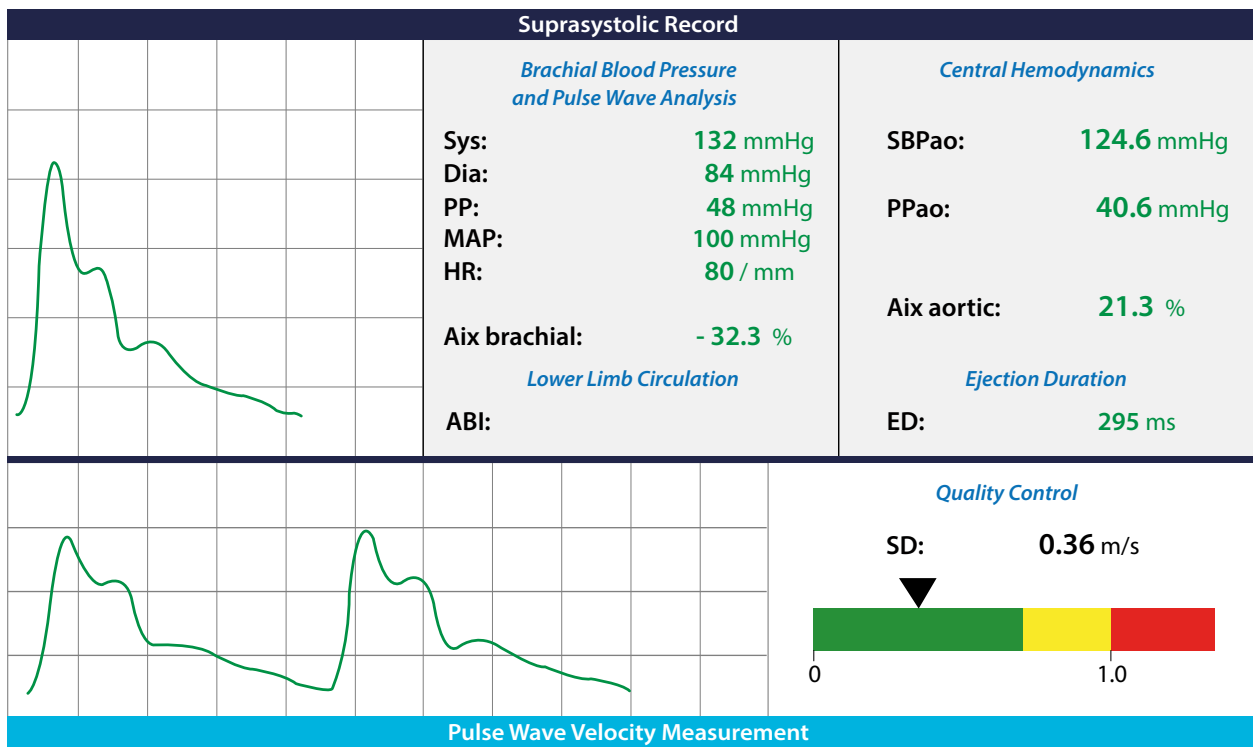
Suprasystolic Record

Brachial Blood Pressure and Pulse Wave Analysis

Sys: 132 mmHg
Dia: 84 mmHg
PP: 48 mmHg
MAP: 100 mmHg
HR: 80 / mm

Aix brachial: - 32.3 %

Lower Limb Circulation

ABI:

Central Hemodynamics

SBPao: 124.6 mmHg

PPao: 40.6 mmHg

Aix aortic: 21.3 %

Ejection Duration

ED: 295 ms

Quality Control

SD: 0.36 m/s

0

1.0

Pulse Wave Velocity Measurement